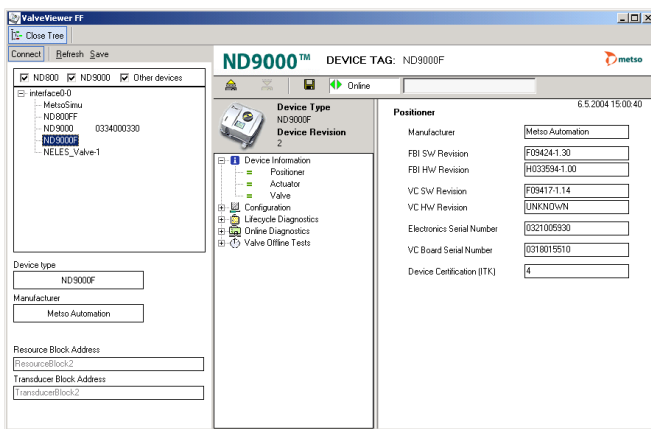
ValveViewer FF

Close Tree

Connect Refresh Save

ND800 ND9000 Other devices

interface0-0
MetsoSimu
ND800FF
ND9000 0334000330
ND9000F
NELES_Valve-1

Device type
ND9000F
Manufacturer
Metso Automation

Resource Block Address
ResourceBlock2
Transducer Block Address
TransducerBlock2

ND9000™ DEVICE TAG: ND9000F

metso

Online

Device Type
ND9000F
Device Revision
2

Device Information
Positioner
Actuator
Valve
Configuration
Lifecycle Diagnostics
Online Diagnostics
Valve Offline Tests

Positioner

6.5.2004 15:00:40

| | |
|---|---|
| Manufacturer | Metso Automation |
| FBI SW Revision | F09424-1.30 |
| FBI HW Revision | H033594-1.00 |
| VC SW Revision | F09417-1.14 |
| VC HW Revision | UNKNOWN |
| Electronics Serial Number | 0321005930 |
| VC Board Serial Number | 0318015510 |
| Device Certification (ITK) | 4 |